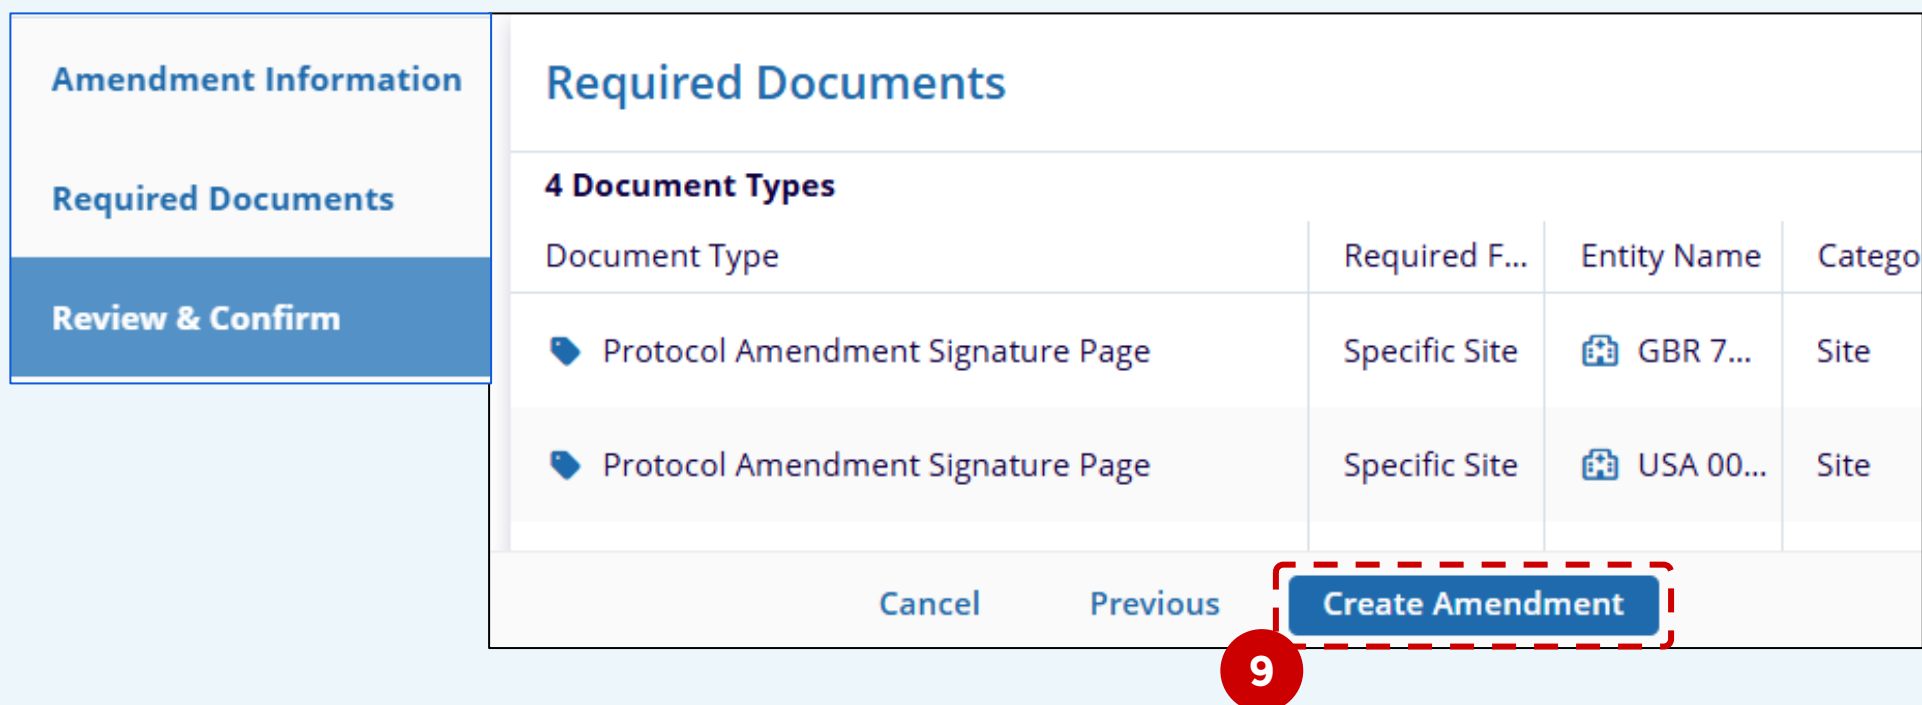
Amendment Information

Required Documents

Review & Confirm

Required Documents

4 Document Types

| Document Type | Required F... | Entity Name | Catego |
|---|---|---|---|
| Protocol Amendment Signature Page | Specific Site | GBR 7... | Site |
| Protocol Amendment Signature Page | Specific Site | USA 00... | Site |

Cancel Previous Create Amendment

9